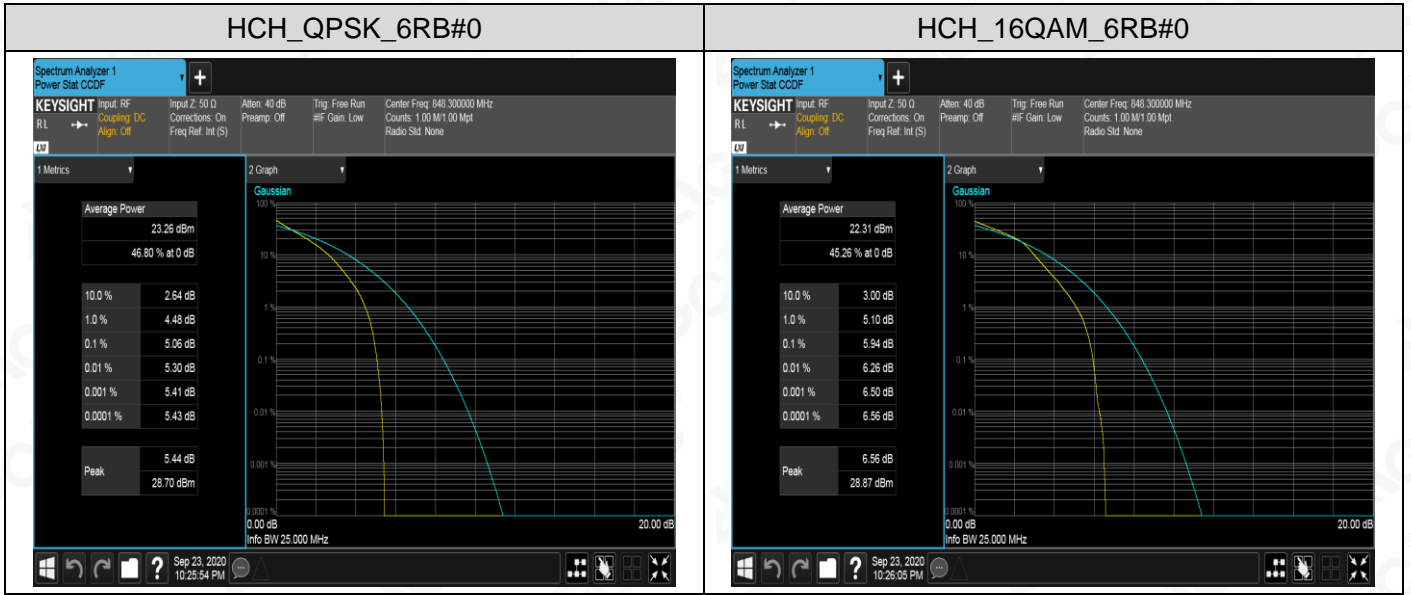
| HCH_QPSK_6RB#0 | HCH_16QAM_6RB#0 |
|---|---|
| Spectrum Analyzer 1 Power Stat CCDF | Spectrum Analyzer 1 Power Stat CCDF |

KEYSIGHT Input: RF Coupling: DC Align: Off
RL
Input Z: 50 Ω Corrections: On Freq Ref: Int (S)
Atten: 40 dB Preamp: Off
Trig: Free Run #IF Gain: Low
Center Freq: 848.300000 MHz Counts: 1.00 M/1.00 Mpt Radio Std: None

1 Metrics
2 Graph
Gaussian

| Average Power | |
|---|---|
| | 23.26 dBm |
| | 46.80 % at 0 dB |

| 10.0 % | 2.64 dB |
|---|---|
| 1.0 % | 4.48 dB |
| 0.1 % | 5.06 dB |
| 0.01 % | 5.30 dB |
| 0.001 % | 5.41 dB |
| 0.0001 % | 5.43 dB |

| Peak | 5.44 dB |
|---|---|
| | 28.70 dBm |

100 %
10 %
1 %
0.1 %
0.01 %
0.001 %
0.0001 %
0.00 dB
20.00 dB
Info BW 25.000 MHz

Sep 23, 2020 10:25:54 PM

KEYSIGHT Input: RF Coupling: DC Align: Off
RL
Input Z: 50 Ω Corrections: On Freq Ref: Int (S)
Atten: 40 dB Preamp: Off
Trig: Free Run #IF Gain: Low
Center Freq: 848.300000 MHz Counts: 1.00 M/1.00 Mpt Radio Std: None

1 Metrics
2 Graph
Gaussian

| Average Power | |
|---|---|
| | 22.31 dBm |
| | 45.26 % at 0 dB |

| 10.0 % | 3.00 dB |
|---|---|
| 1.0 % | 5.10 dB |
| 0.1 % | 5.94 dB |
| 0.01 % | 6.26 dB |
| 0.001 % | 6.50 dB |
| 0.0001 % | 6.56 dB |

| Peak | 6.56 dB |
|---|---|
| | 28.87 dBm |

100 %
10 %
1 %
0.1 %
0.01 %
0.001 %
0.0001 %
0.00 dB
20.00 dB
Info BW 25.000 MHz

Sep 23, 2020 10:26:05 PM